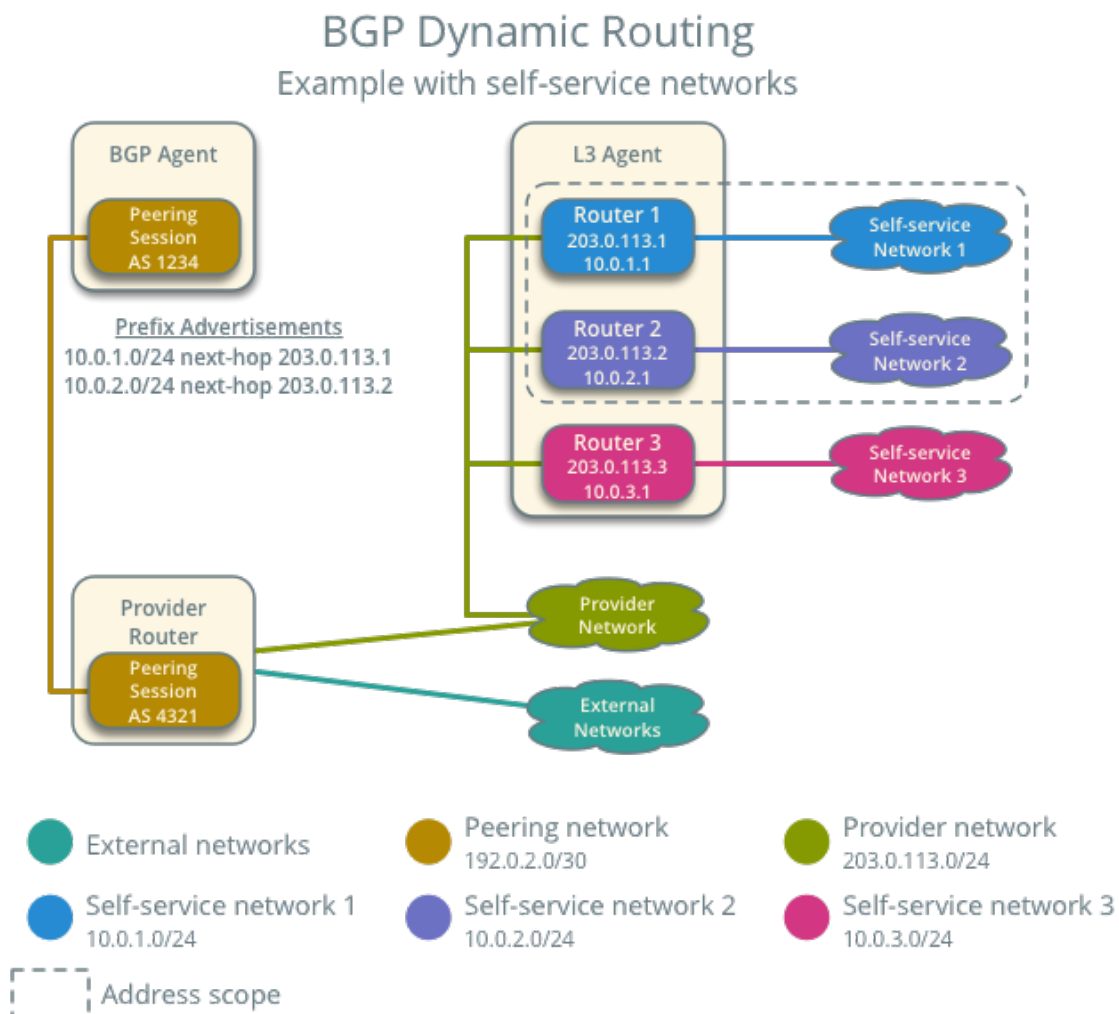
BGP Dynamic Routing
Example with self-service networks

BGP Agent
Peering Session AS 1234

Prefix Advertisements
10.0.1.0/24 next-hop 203.0.113.1
10.0.2.0/24 next-hop 203.0.113.2

L3 Agent
Router 1
203.0.113.1
10.0.1.1

Self-service Network 1

Router 2
203.0.113.2
10.0.2.1

Self-service Network 2

Router 3
203.0.113.3
10.0.3.1

Self-service Network 3

Provider Router
Peering Session AS 4321

Provider Network

External Networks

External networks

Peering network
192.0.2.0/30

Provider network
203.0.113.0/24

Self-service network 1
10.0.1.0/24

Self-service network 2
10.0.2.0/24

Self-service network 3
10.0.3.0/24

Address scope